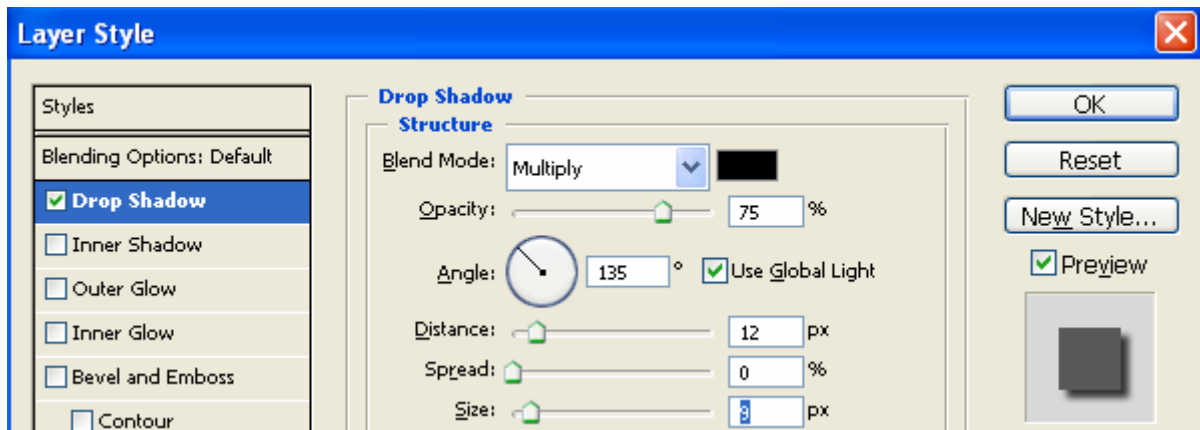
Layer Style

Styles

Blending Options: Default

Drop Shadow

Inner Shadow

Outer Glow

Inner Glow

Bevel and Emboss

Contour

Drop Shadow

Structure

Blend Mode: Multiply

Opacity: 75 %

Angle: 135 ° Use Global Light

Distance: 12 px

Spread: 0 %

Size: 9 px

OK

Reset

New Style...

Preview